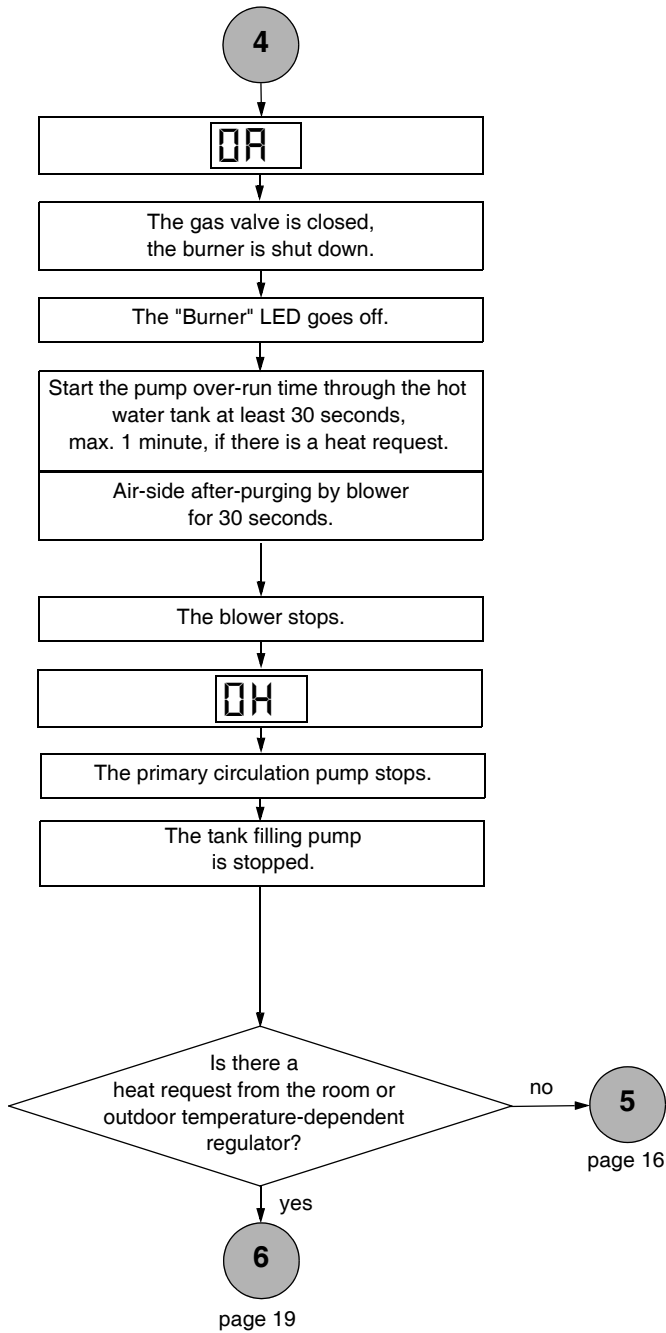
4

0A

The gas valve is closed, the burner is shut down.

The "Burner" LED goes off.

Start the pump over-run time through the hot water tank at least 30 seconds, max. 1 minute, if there is a heat request.

Air-side after-purging by blower for 30 seconds.

The blower stops.

0H

The primary circulation pump stops.

The tank filling pump is stopped.

Is there a heat request from the room or outdoor temperature-dependent regulator?

no

5

page 16

yes

6

page 19